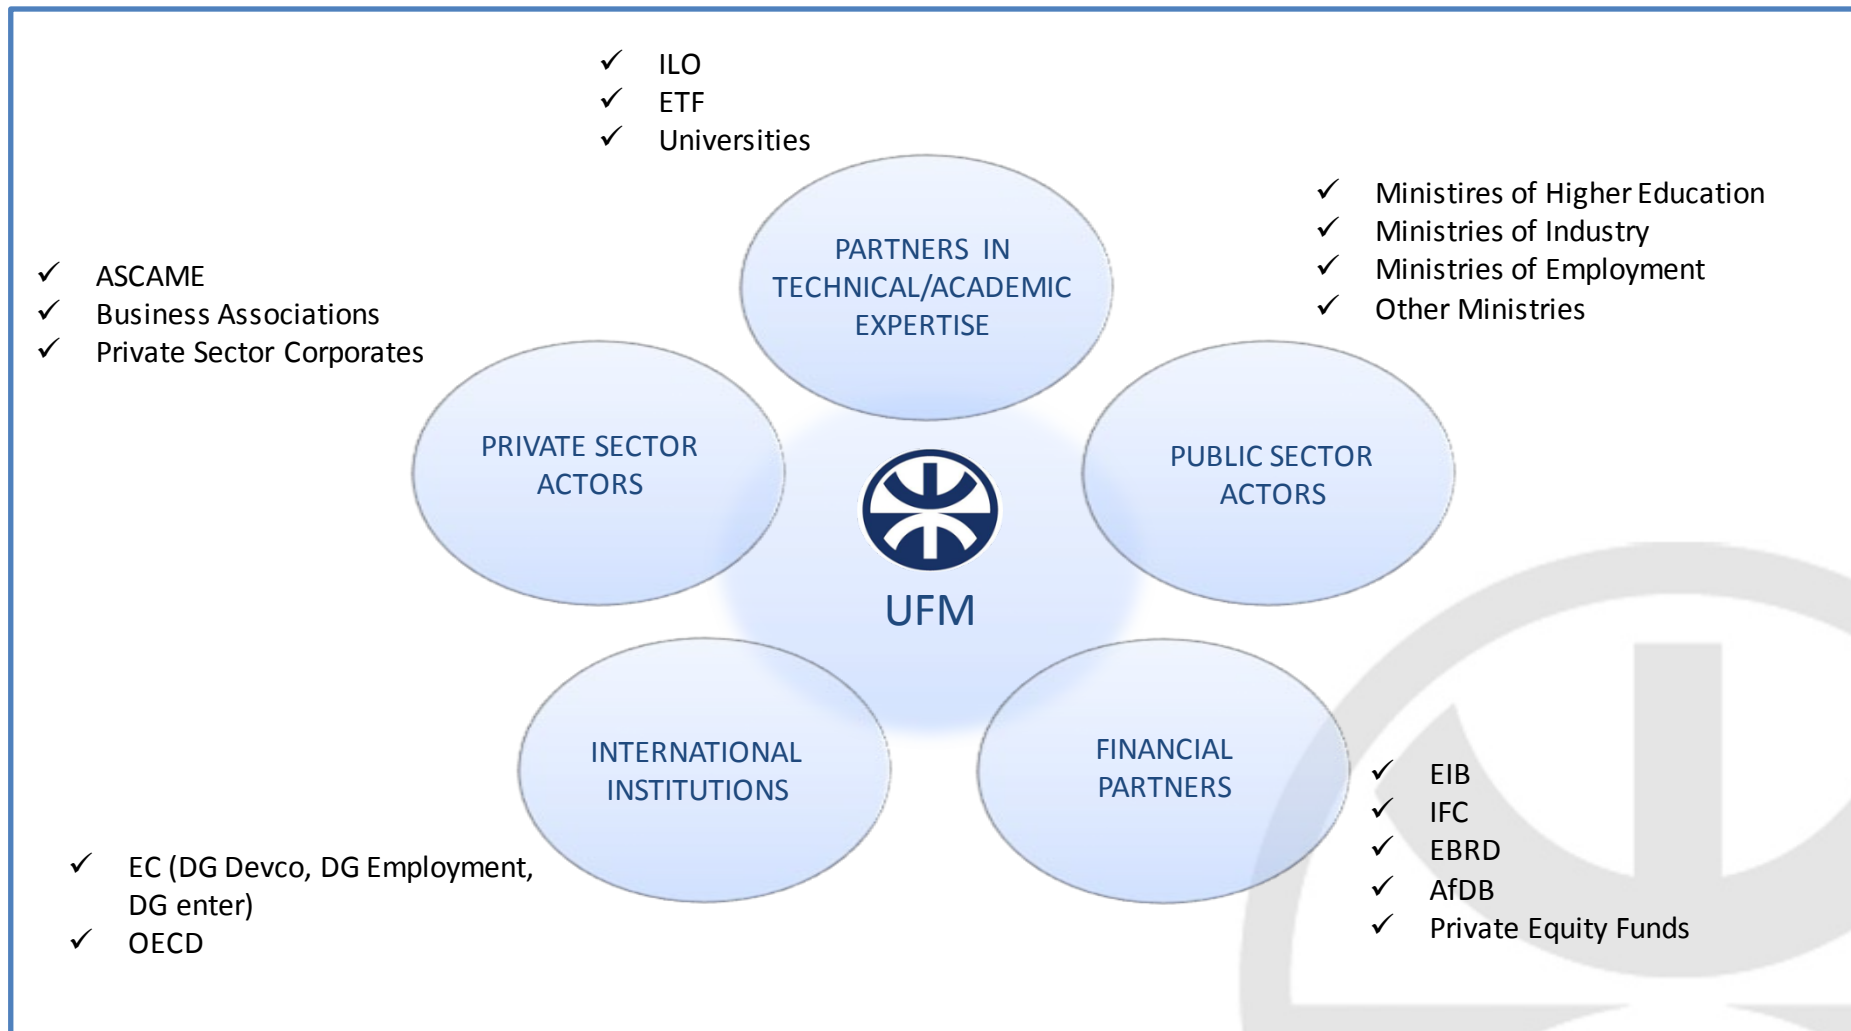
✓ ILO
✓ ETF
✓ Universities

PARTNERS IN TECHNICAL/ACADEMIC EXPERTISE

✓ Ministires of Higher Education
✓ Ministries of Industry
✓ Ministries of Employment
✓ Other Ministries

✓ ASCAME
✓ Business Associations
✓ Private Sector Corporates

PRIVATE SECTOR ACTORS

UFM

PUBLIC SECTOR ACTORS

INTERNATIONAL INSTITUTIONS

FINANCIAL PARTNERS

✓ EIB
✓ IFC
✓ EBRD
✓ AfDB
✓ Private Equity Funds

✓ EC (DG Devco, DG Employment, DG enter)
✓ OECD